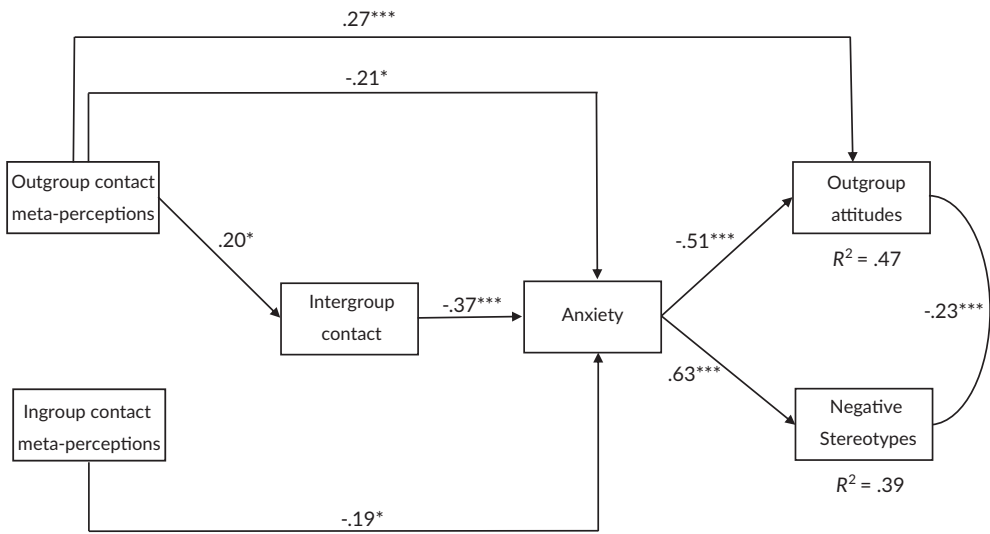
.27***

-.21*

Outgroup contact meta-perceptions

.20*

Intergroup contact

-.37***

Anxiety

-.51***

.63***

Outgroup attitudes

$R^2$ = .47

-.23***

Negative Stereotypes

$R^2$ = .39

Ingroup contact meta-perceptions

-.19*